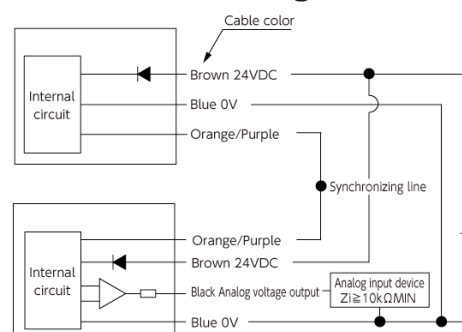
Cable color

Internal circuit

Brown 24VDC

Blue 0V

Orange/Purple

Synchronizing line

Orange/Purple

Brown 24VDC

Internal circuit

Black Analog voltage output

Analog input device $Zi \geqq 10k\Omega MIN$

Blue 0V